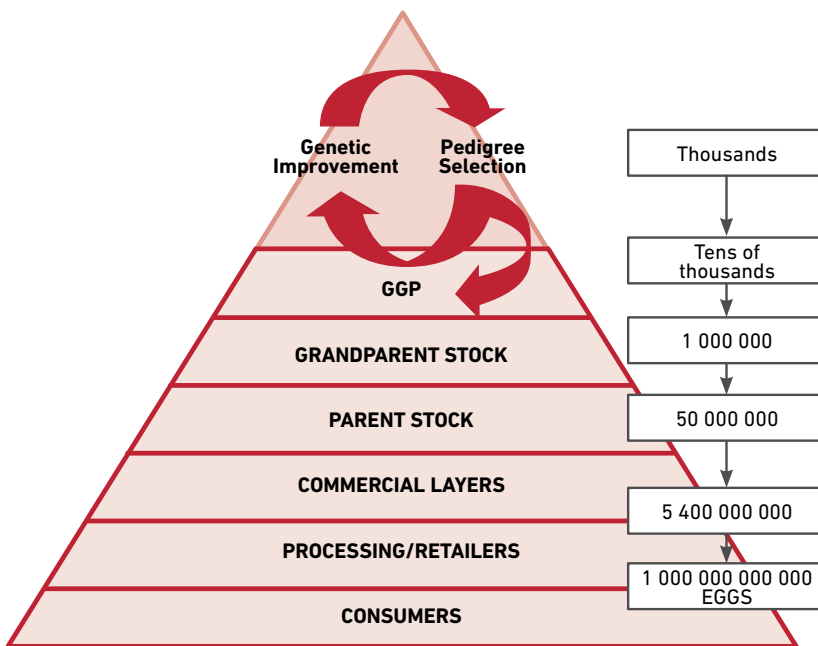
Genetic Improvement

Pedigree Selection

GGP

GRANDPARENT STOCK

PARENT STOCK

COMMERCIAL LAYERS

PROCESSING/RETAILERS

CONSUMERS

Thousands

Tens of thousands

1 000 000

50 000 000

5 400 000 000

1 000 000 000 000 EGGS